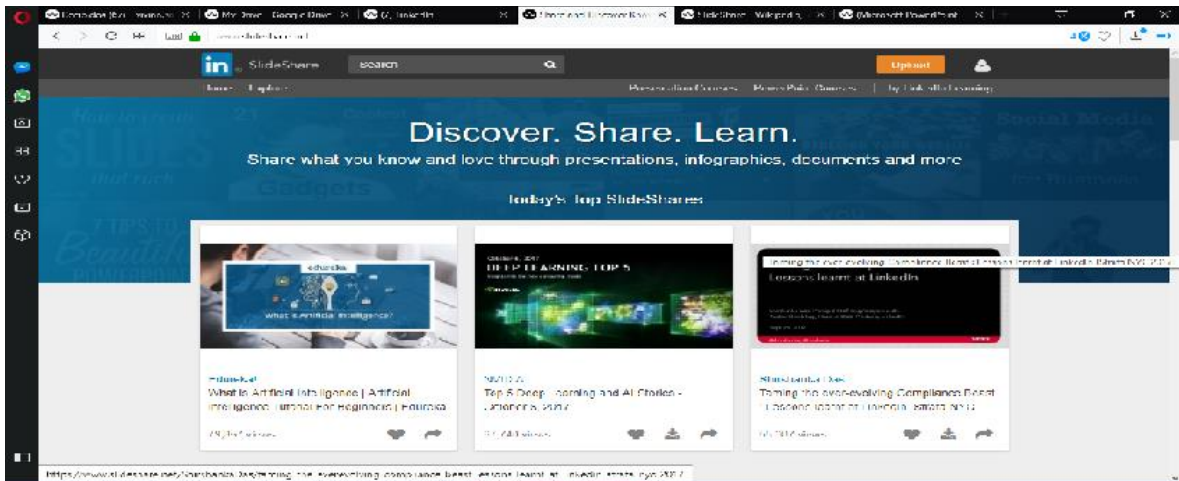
SlideShare

Search

Upload

Discover. Share. Learn.

Share what you know and love through presentations, infographics, documents and more

Today's Top SlideShares

edureka!

What is Artificial Intelligence?

What Is Artificial Intelligence | Artificial Intelligence Tutorial For Beginners | Edureka

DEEP LEARNING TOP 5

NVIDIA

Top 5 Deep Learning and AI Stories - October 6, 2017

Taming the ever-evolving Compliance Beast: Lessons learnt at LinkedIn

SlideShare

Taming the ever-evolving Compliance Beast : Lessons learnt at LinkedIn [Strata NYC 2017]

https://www.slideshare.net/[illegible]/taming-the-everevolving-compliance-beast-lessons-learnt-at-linkedin-strata-nyc-2017